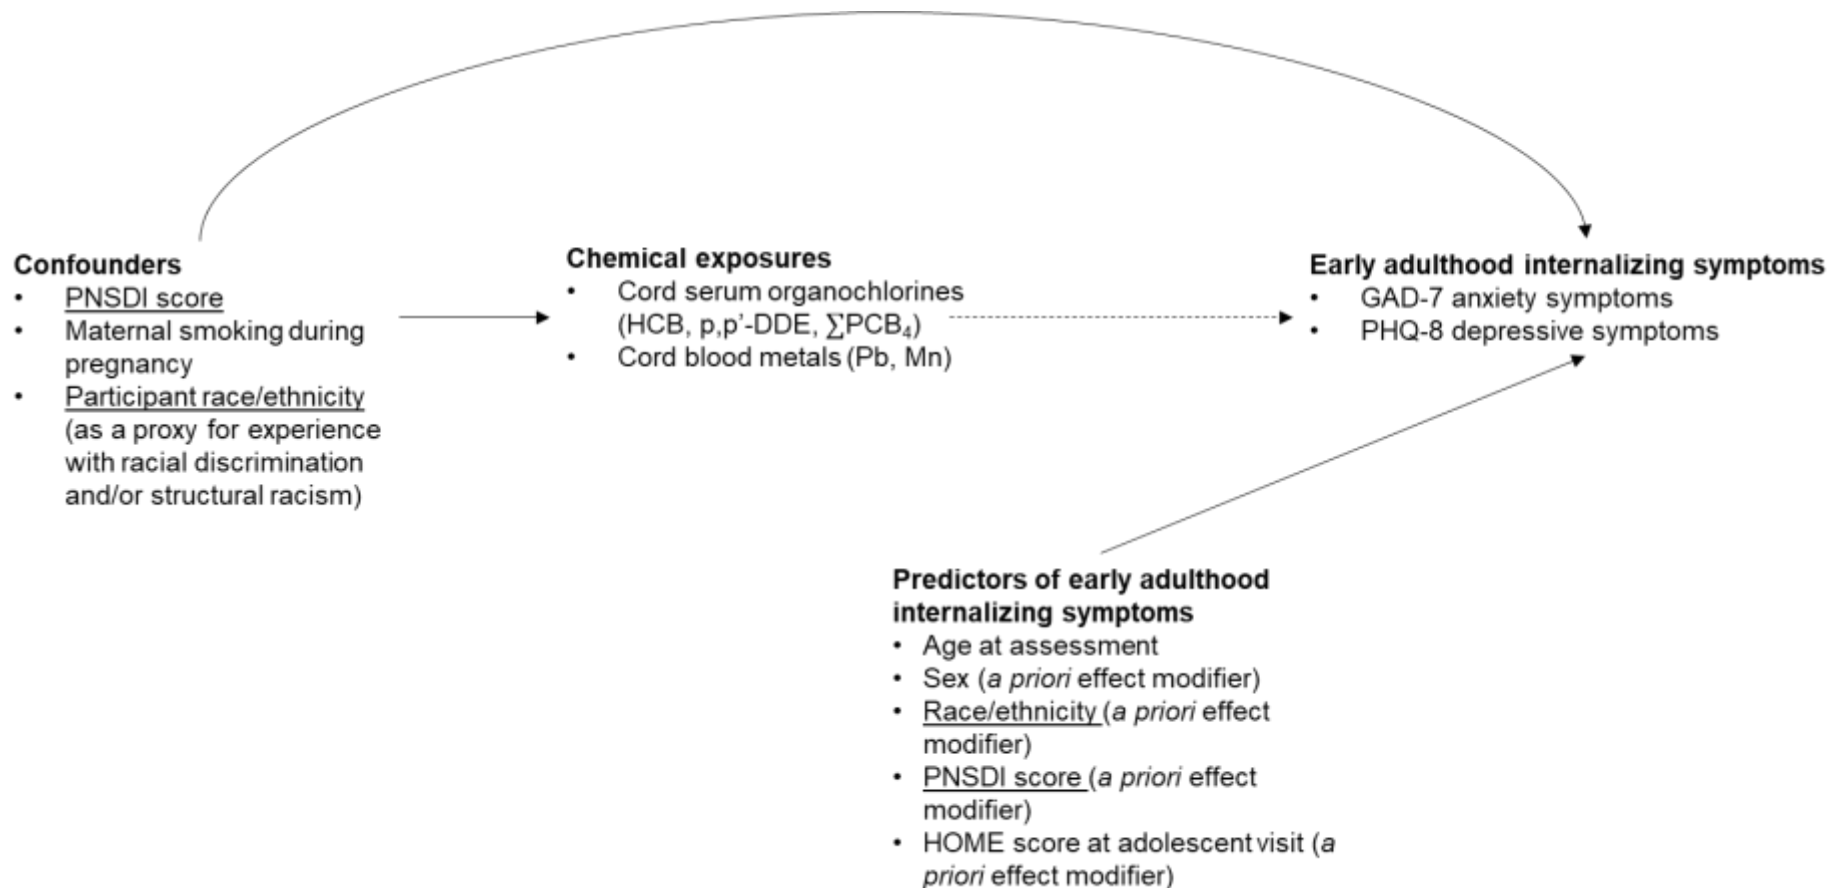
Confounders
• PNSDI score
• Maternal smoking during pregnancy
• Participant race/ethnicity (as a proxy for experience with racial discrimination and/or structural racism)

Chemical exposures
• Cord serum organochlorines (HCB, p,p'-DDE, $\sum PCB_4$)
• Cord blood metals (Pb, Mn)

Early adulthood internalizing symptoms
• GAD-7 anxiety symptoms
• PHQ-8 depressive symptoms

Predictors of early adulthood internalizing symptoms
• Age at assessment
• Sex (a priori effect modifier)
• Race/ethnicity (a priori effect modifier)
• PNSDI score (a priori effect modifier)
• HOME score at adolescent visit (a priori effect modifier)